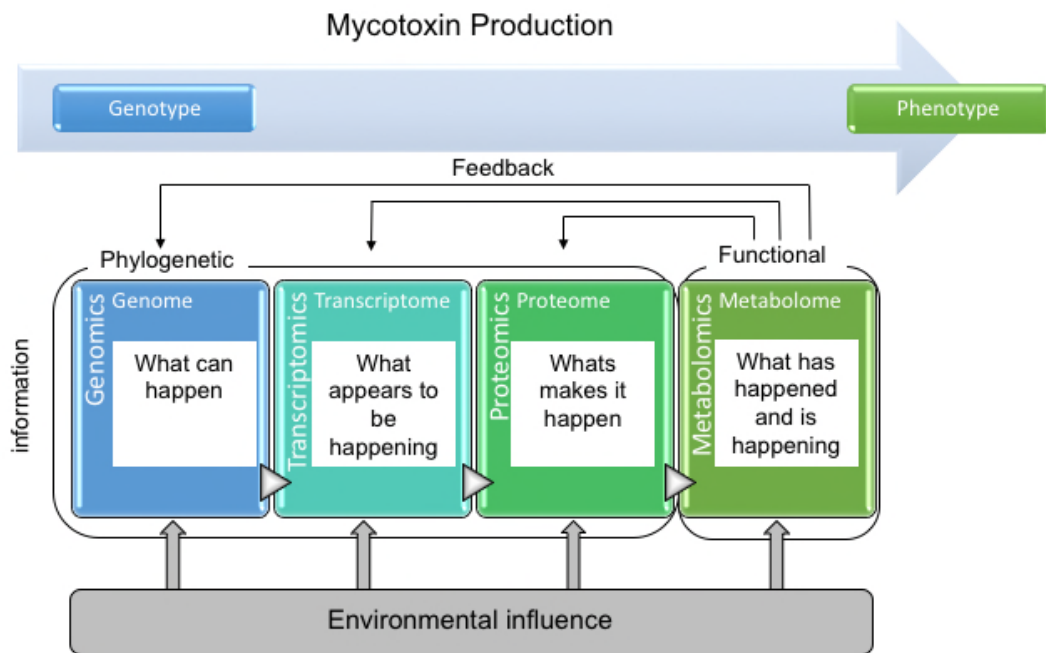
Mycotoxin Production

Genotype

Phenotype

Feedback

Phylogenetic

Functional

information

Genomics Genome

What can happen

Transcriptomics Transcriptome

What appears to be happening

Proteomics Proteome

Whats makes it happen

Metabolomics Metabolome

What has happened and is happening

Environmental influence